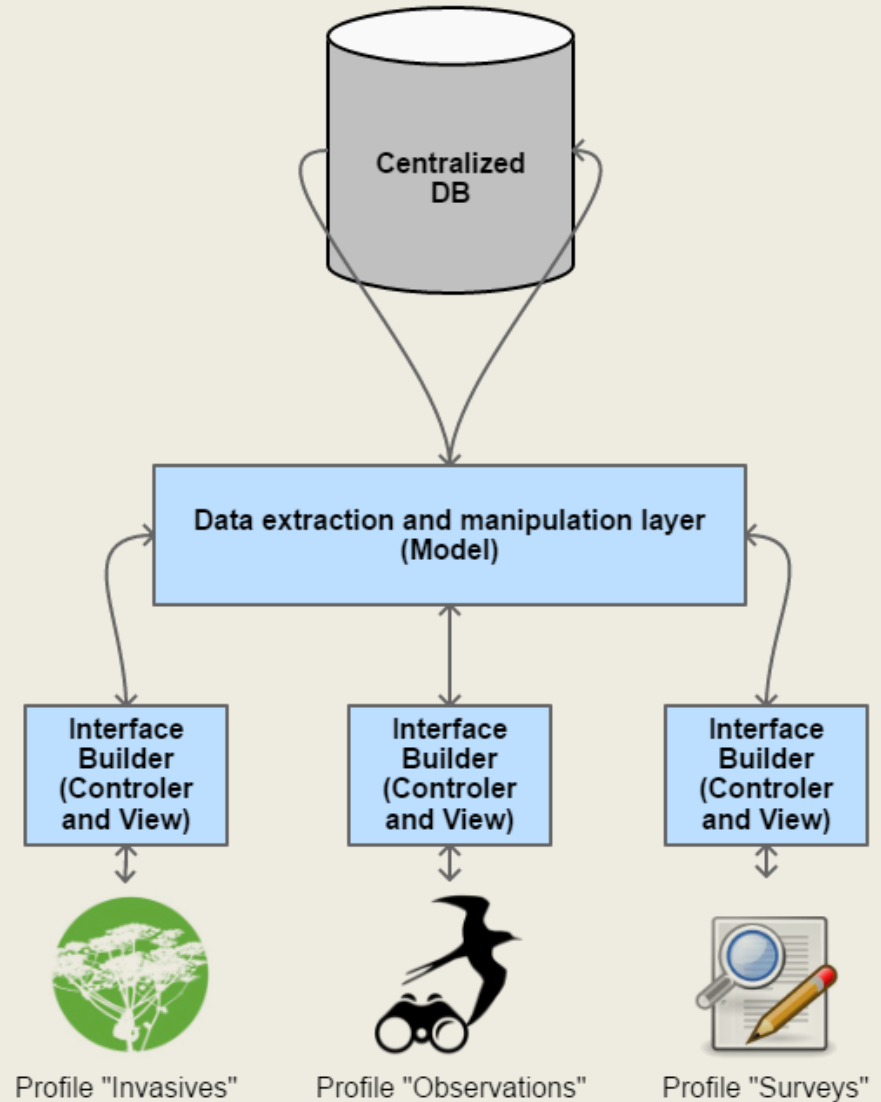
Centralized DB

Data extraction and manipulation layer (Model)

Interface Builder (Controler and View)

Interface Builder (Controler and View)

Interface Builder (Controler and View)

Profile "Invasives"

Profile "Observations"

Profile "Surveys"